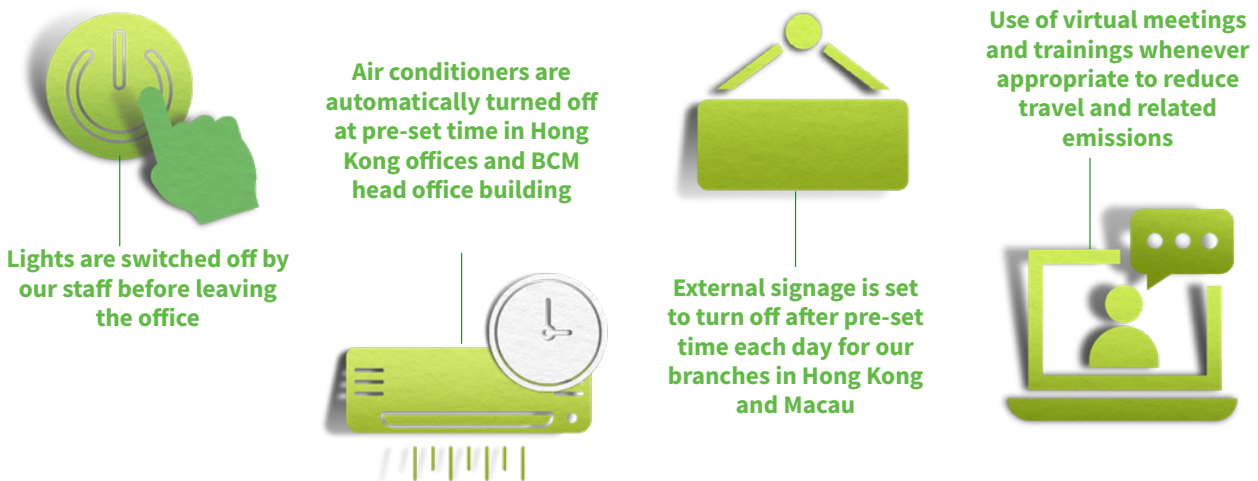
Lights are switched off by our staff before leaving the office

Air conditioners are automatically turned off at pre-set time in Hong Kong offices and BCM head office building

External signage is set to turn off after pre-set time each day for our branches in Hong Kong and Macau

Use of virtual meetings and trainings whenever appropriate to reduce travel and related emissions